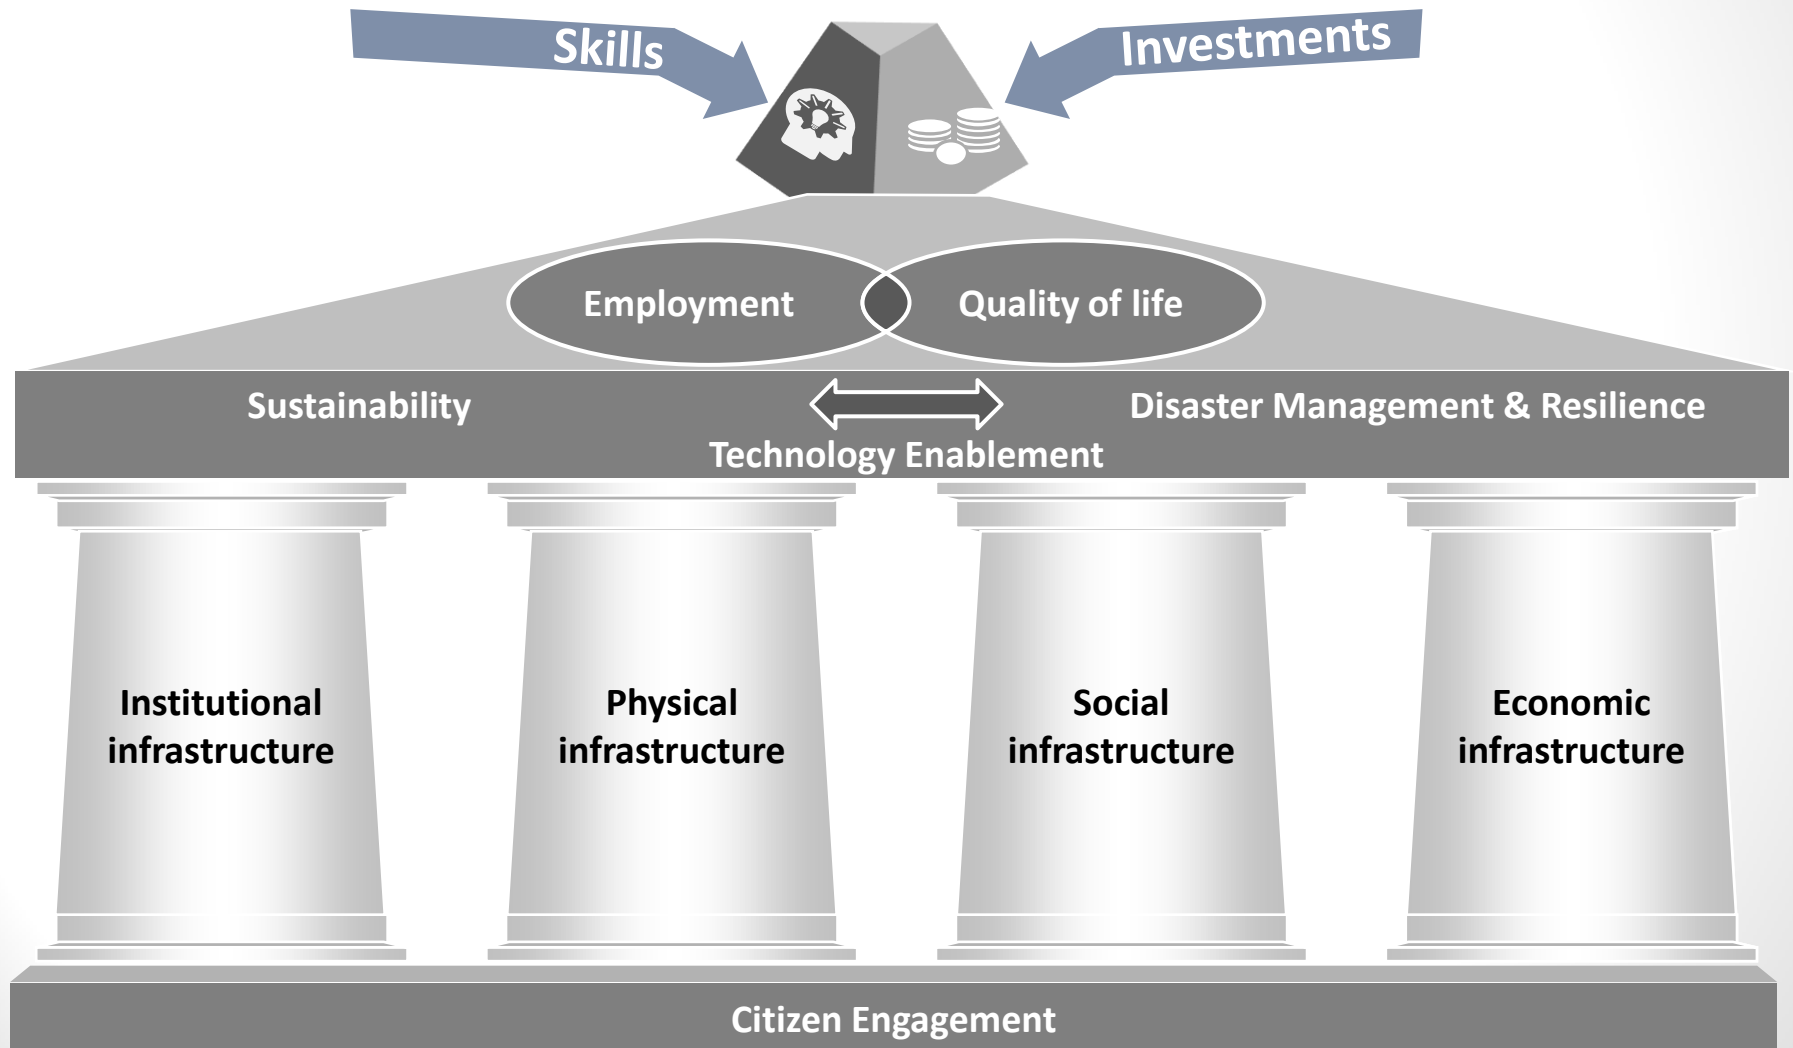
Skills

Investments

Employment

Quality of life

Sustainability

Disaster Management & Resilience

Technology Enablement

Institutional infrastructure

Physical infrastructure

Social infrastructure

Economic infrastructure

Citizen Engagement